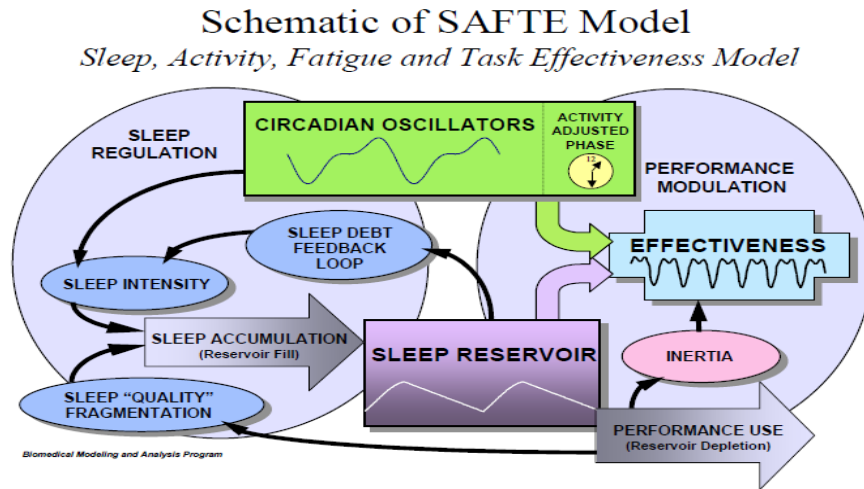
Schematic of SAFTE Model
Sleep, Activity, Fatigue and Task Effectiveness Model

SLEEP REGULATION

CIRCADIAN OSCILLATORS

ACTIVITY ADJUSTED PHASE

12

PERFORMANCE MODULATION

SLEEP DEBT FEEDBACK LOOP

EFFECTIVENESS

SLEEP INTENSITY

SLEEP ACCUMULATION
(Reservoir Fill)

SLEEP RESERVOIR

INERTIA

SLEEP "QUALITY" FRAGMENTATION

PERFORMANCE USE
(Reservoir Depletion)

Biomedical Modeling and Analysis Program